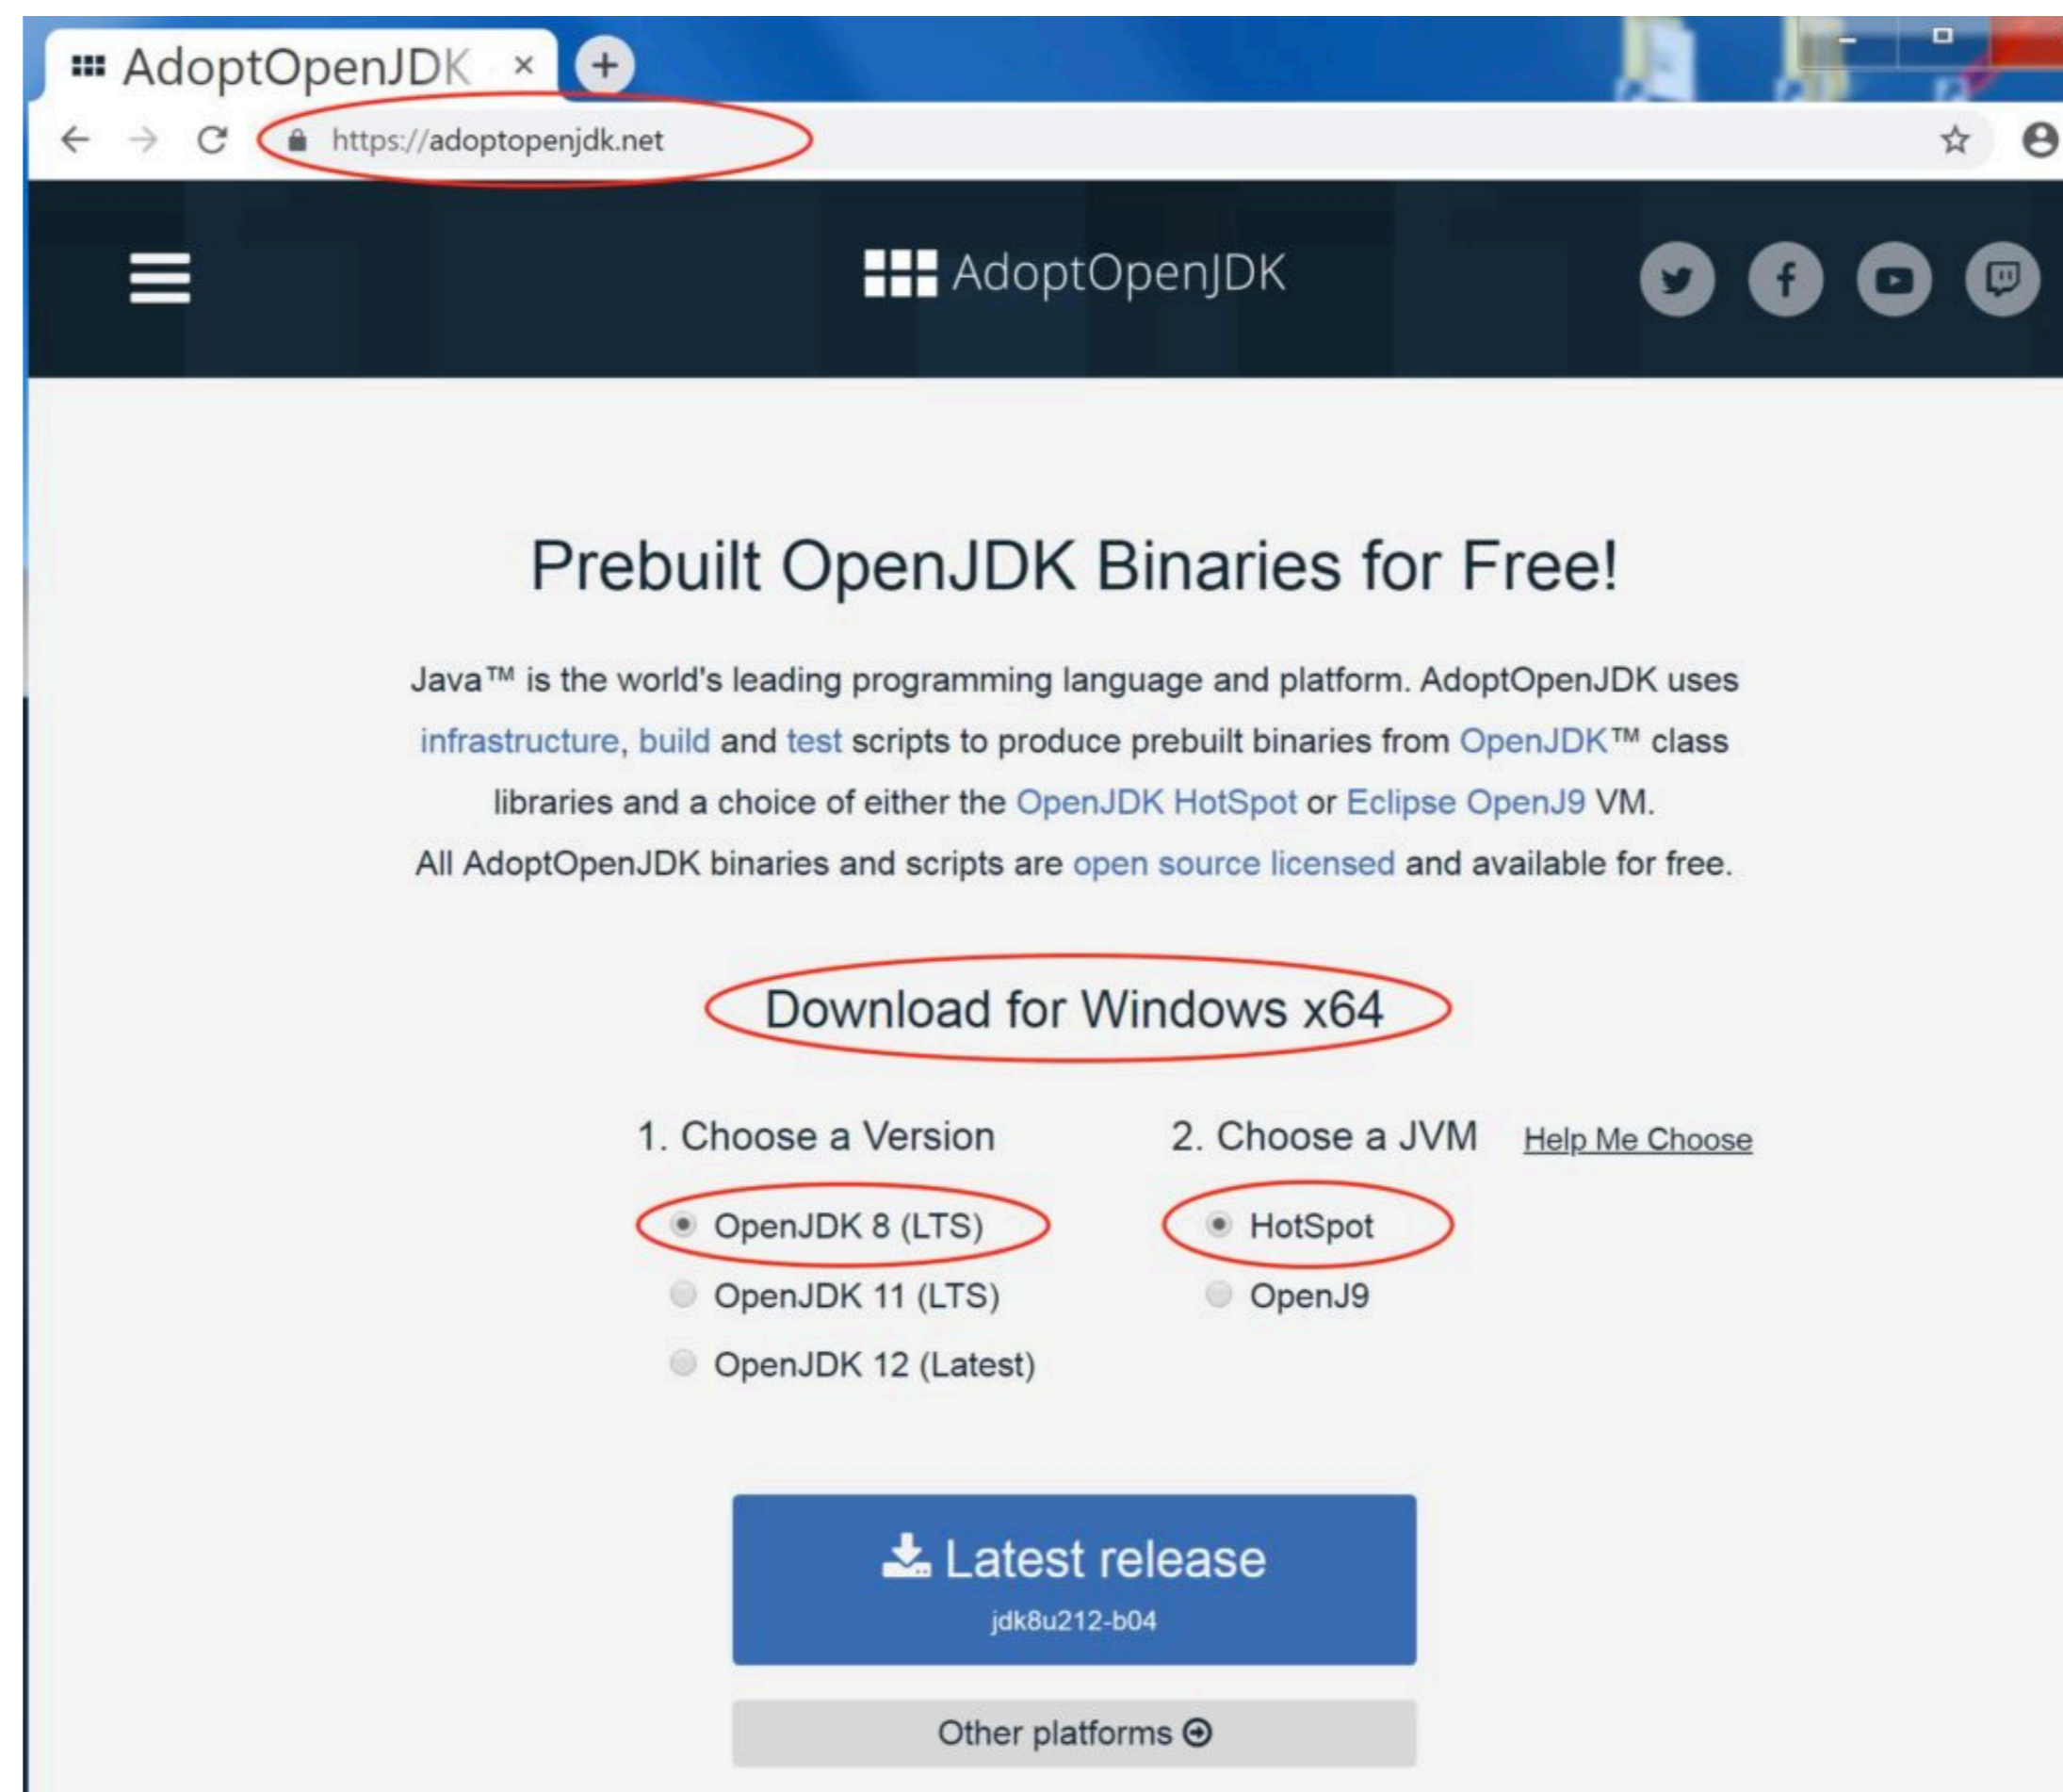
AdoptOpenJDK ×

https://adoptopenjdk.net

AdoptOpenJDK

Prebuilt OpenJDK Binaries for Free!

Java™ is the world's leading programming language and platform. AdoptOpenJDK uses infrastructure, build and test scripts to produce prebuilt binaries from OpenJDK™ class libraries and a choice of either the OpenJDK HotSpot or Eclipse OpenJ9 VM. All AdoptOpenJDK binaries and scripts are open source licensed and available for free.

Download for Windows x64

1. Choose a Version

OpenJDK 8 (LTS)

OpenJDK 11 (LTS)

OpenJDK 12 (Latest)

2. Choose a JVM

Help Me Choose

HotSpot

OpenJ9

Latest release

jdk8u212-b04

Other platforms